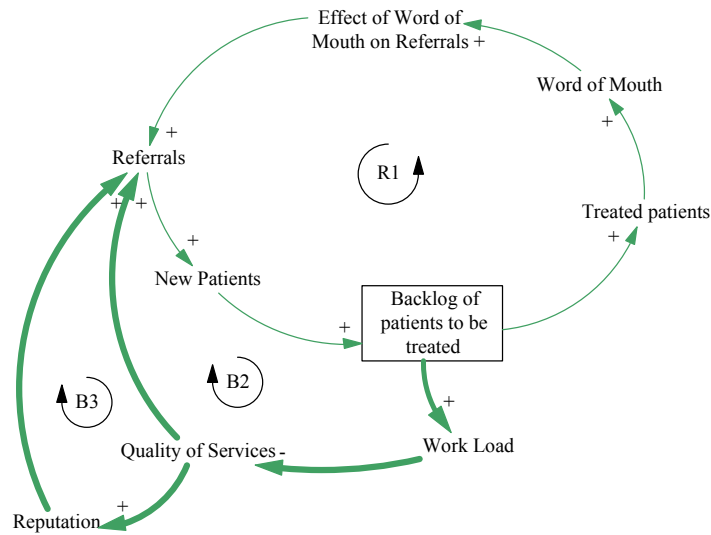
Effect of Word of Mouth on Referrals +

Word of Mouth

+

+

Referrals

R1

Treated patients

+ +

+

+

New Patients

+

Backlog of patients to be treated

B2

+

B3

Quality of Services -

Work Load

+

Reputation